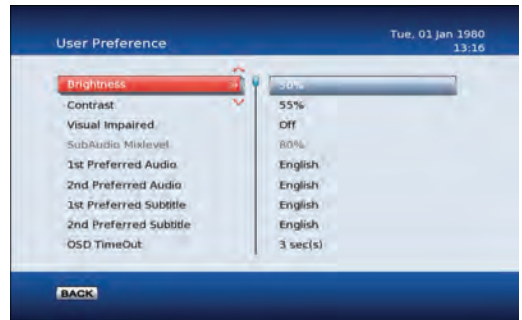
User Preference

Tue, 01 Jan 1980
13:16

| | |
|---|---|
| Brightness | 50% |
| Contrast | 55% |
| Visual Impaired | Off |
| SubAudio Mixlevel | 80% |
| 1st Preferred Audio | English |
| 2nd Preferred Audio | English |
| 1st Preferred Subtitle | English |
| 2nd Preferred Subtitle | English |
| OSD TimeOut | 3 sec(s) |

BACK